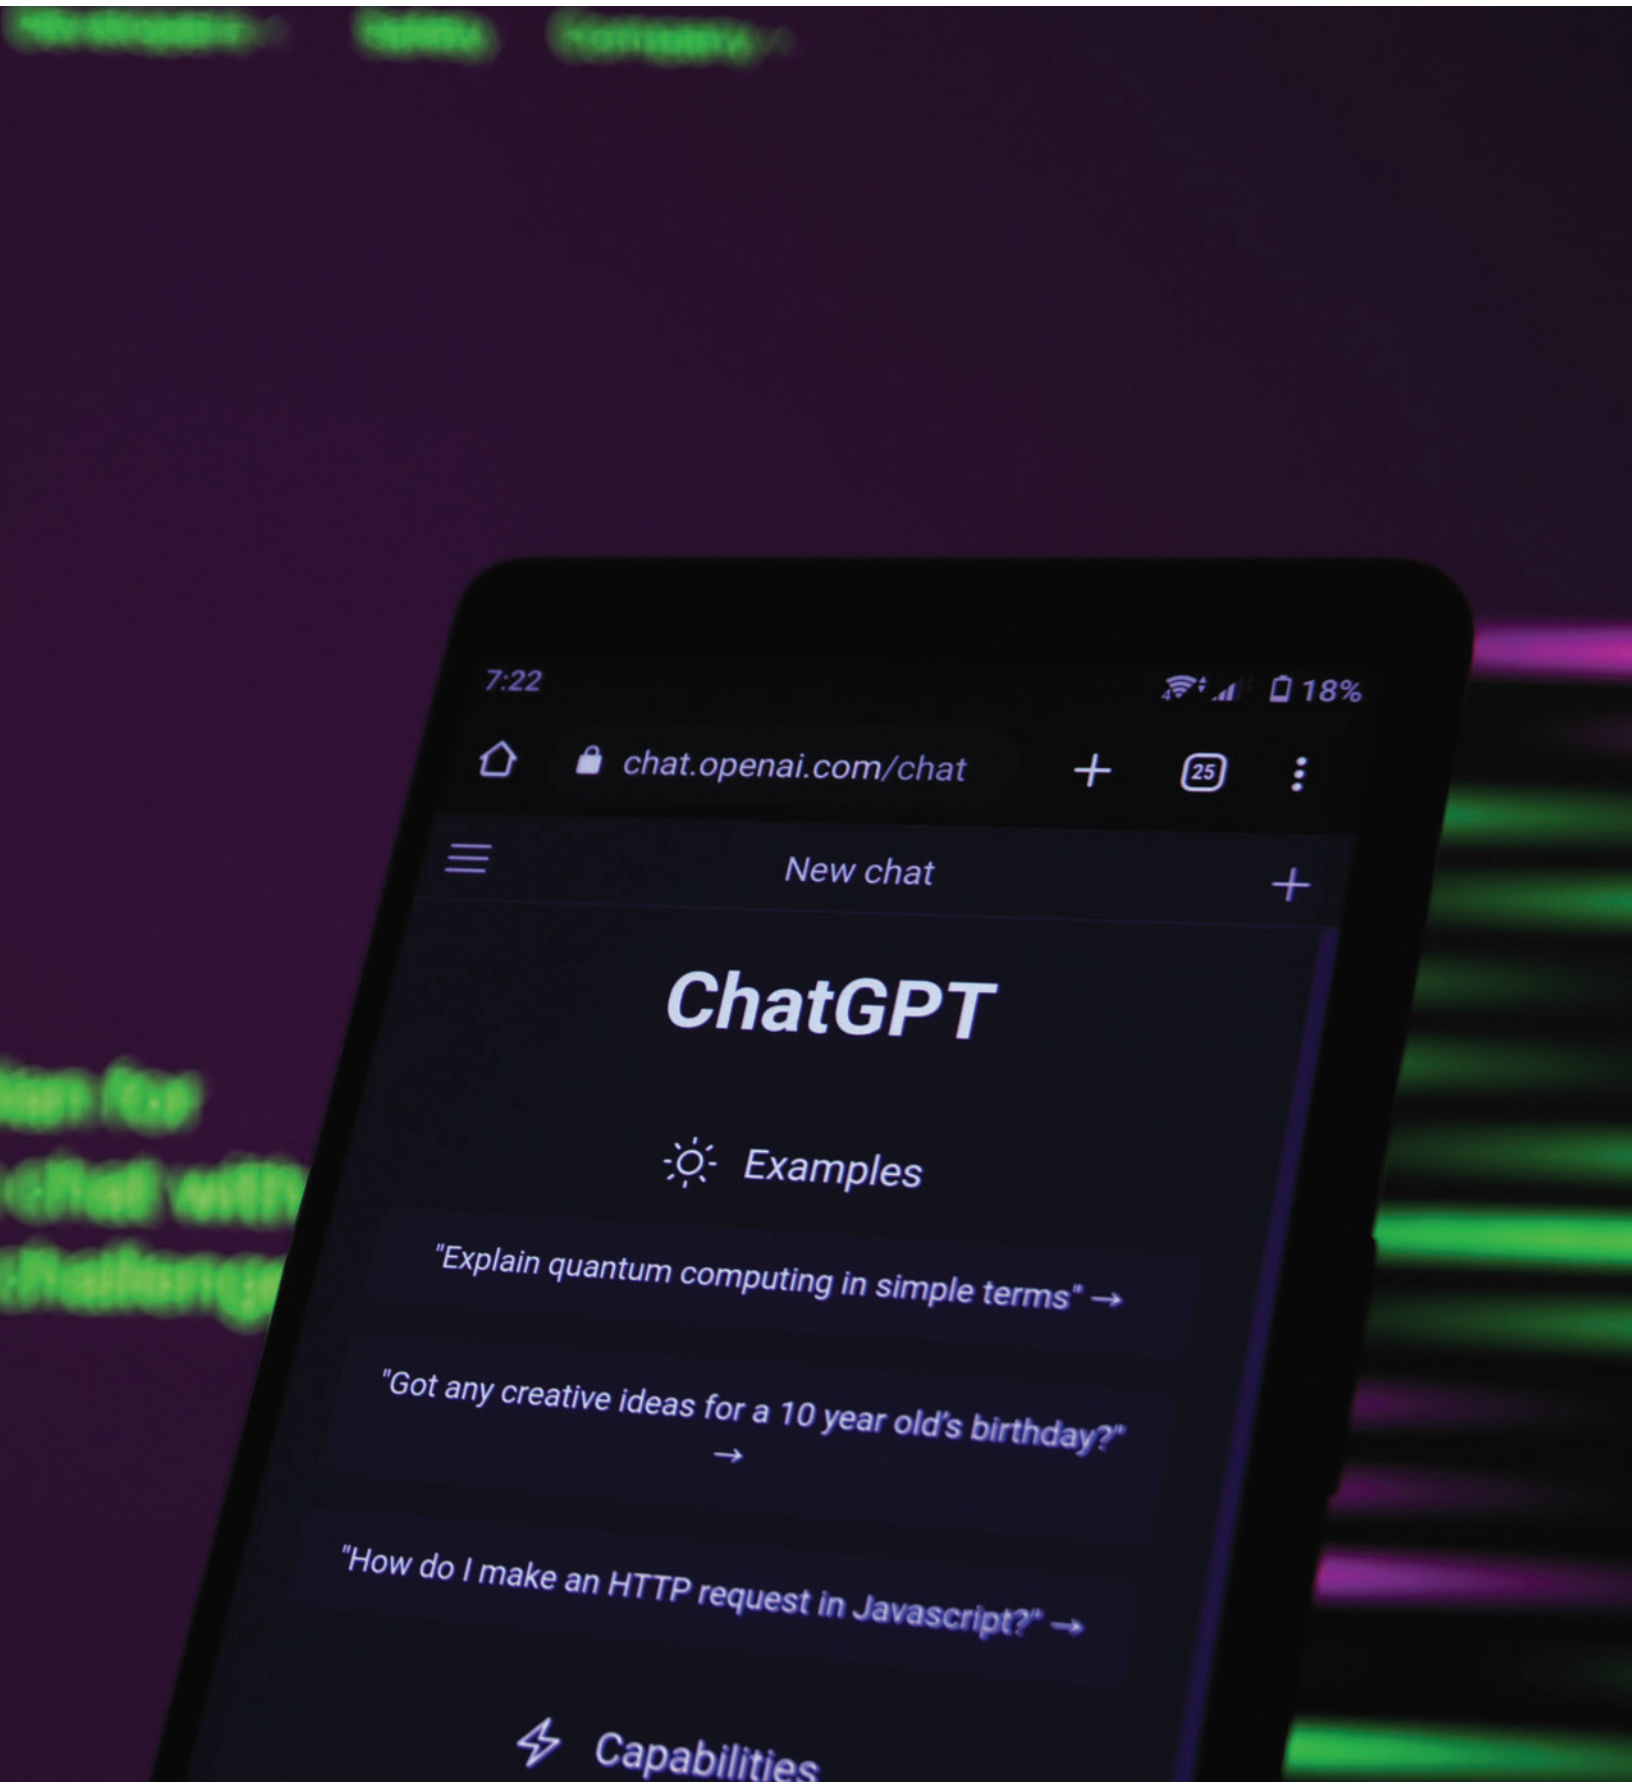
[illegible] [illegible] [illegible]

7:22

18%

chat.openai.com/chat

25

New chat

ChatGPT

Examples

"Explain quantum computing in simple terms" →

"Got any creative ideas for a 10 year old's birthday?" →

"How do I make an HTTP request in Javascript?" →

Capabilities

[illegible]
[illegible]
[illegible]